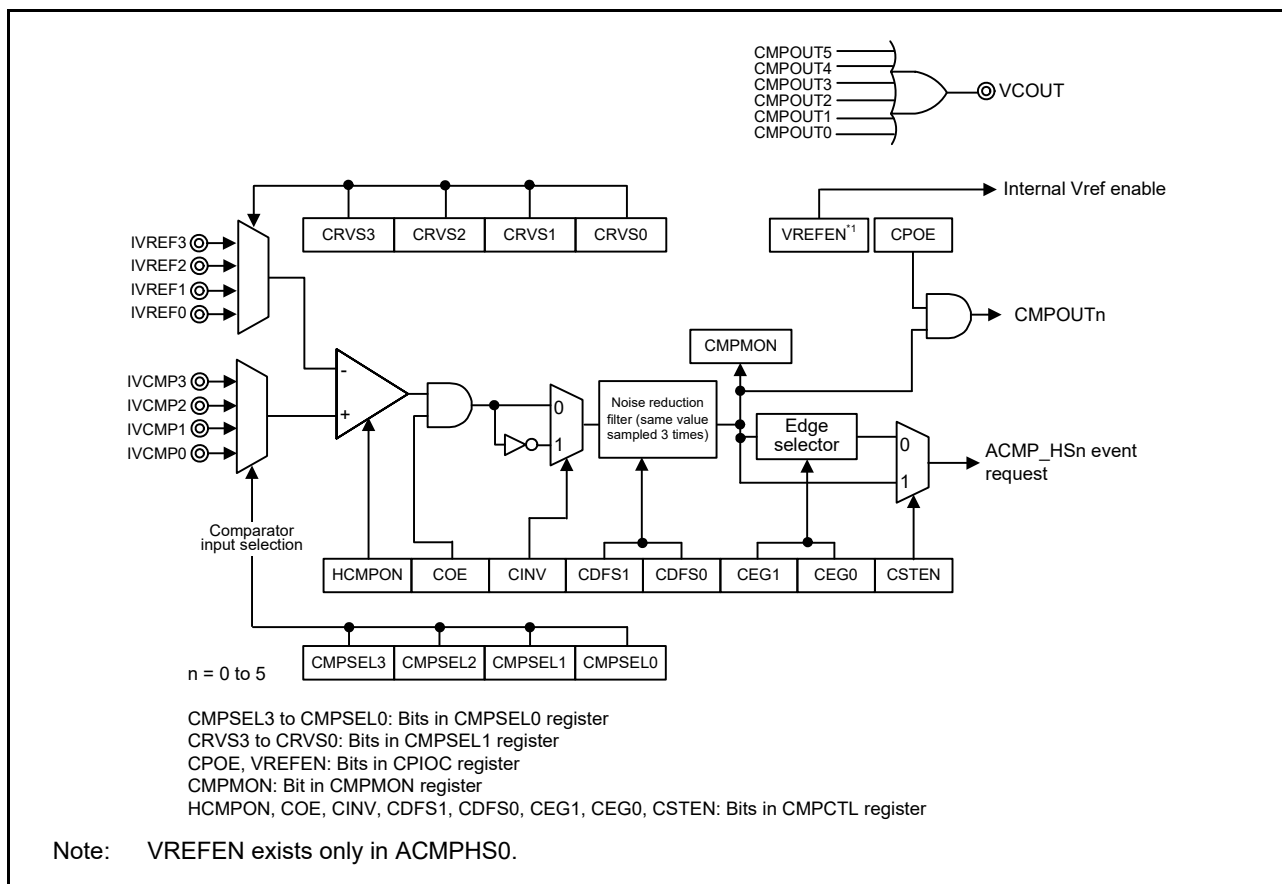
CMPOUT5
CMPOUT4
CMPOUT3
CMPOUT2
CMPOUT1
CMPOUT0
VCOUT

Internal Vref enable

IVREF3
IVREF2
IVREF1
IVREF0

CRVS3 | CRVS2 | CRVS1 | CRVS0

VREFEN$^{*1}$
CPOE

CMPOUTn

CMPMON

IVCMP3
IVCMP2
IVCMP1
IVCMP0

-
+

0
1

Noise reduction filter (same value sampled 3 times)

Edge selector

0
1

ACMP_HSn event request

Comparator input selection

HCMPON | COE | CINV | CDFS1 | CDFS0 | CEG1 | CEG0 | CSTEN

CMPSEL3 | CMPSEL2 | CMPSEL1 | CMPSEL0

n = 0 to 5

CMPSEL3 to CMPSEL0: Bits in CMPSEL0 register
CRVS3 to CRVS0: Bits in CMPSEL1 register
CPOE, VREFEN: Bits in CPIOC register
CMPMON: Bit in CMPMON register
HCMPON, COE, CINV, CDFS1, CDFS0, CEG1, CEG0, CSTEN: Bits in CMPCTL register

Note: VREFEN exists only in ACMPHS0.